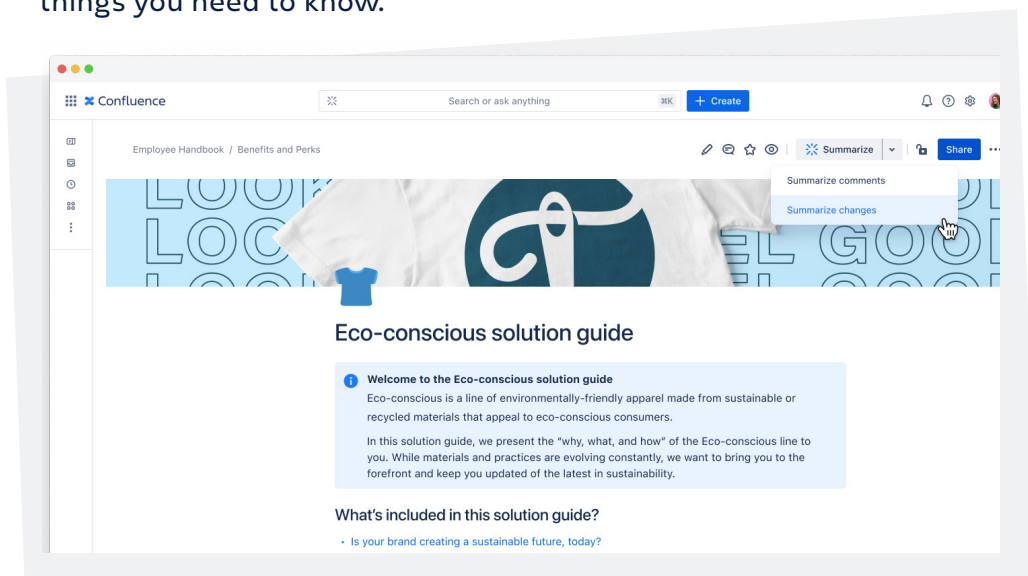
things you need to know.

Confluence

Search or ask anything ⌘K

+ Create

Employee Handbook / Benefits and Perks

Summarize

Share

Summarize comments

Summarize changes

Eco-conscious solution guide

Welcome to the Eco-conscious solution guide

Eco-conscious is a line of environmentally-friendly apparel made from sustainable or recycled materials that appeal to eco-conscious consumers.

In this solution guide, we present the "why, what, and how" of the Eco-conscious line to you. While materials and practices are evolving constantly, we want to bring you to the forefront and keep you updated of the latest in sustainability.

What's included in this solution guide?

• Is your brand creating a sustainable future, today?